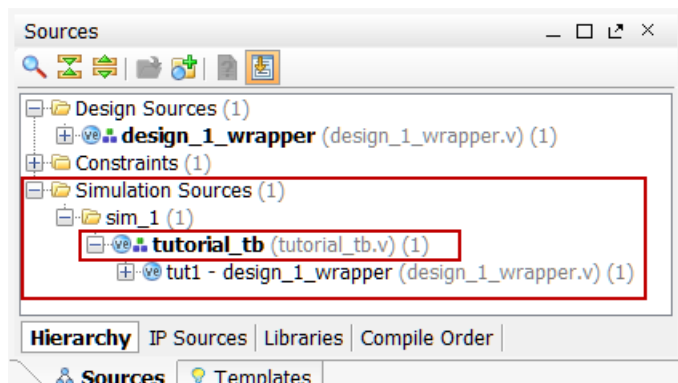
Sources

Design Sources (1)
design_1_wrapper (design_1_wrapper.v) (1)
Constraints (1)
Simulation Sources (1)
sim_1 (1)
tutorial_tb (tutorial_tb.v) (1)
tut1 - design_1_wrapper (design_1_wrapper.v) (1)

Hierarchy | IP Sources | Libraries | Compile Order

Sources | Templates